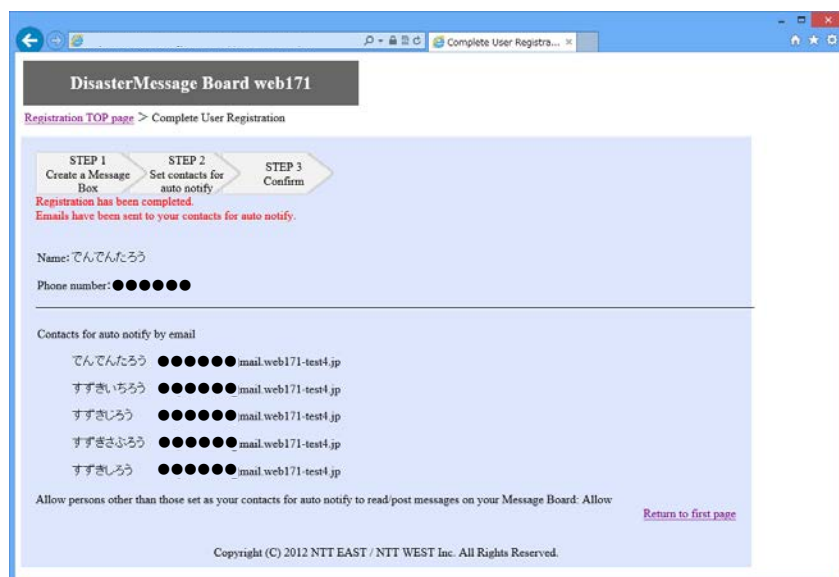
Complete User Registra... ×

DisasterMessage Board web171

Registration TOP page > Complete User Registration

STEP 1
Create a Message Box

STEP 2
Set contacts for auto notify

STEP 3
Confirm

Registration has been completed.
Emails have been sent to your contacts for auto notify.

Name: でんでんたろう

Phone number: ●●●●●●

Contacts for auto notify by email

でんでんたろう ●●●●●●mail.web171-test4.jp

すずきいちろう ●●●●●●mail.web171-test4.jp

すずきじろう ●●●●●●mail.web171-test4.jp

すずきさぶろう ●●●●●●mail.web171-test4.jp

すずきしろう ●●●●●●mail.web171-test4.jp

Allow persons other than those set as your contacts for auto notify to read/post messages on your Message Board: Allow

Return to first page

Copyright (C) 2012 NTT EAST / NTT WEST Inc. All Rights Reserved.